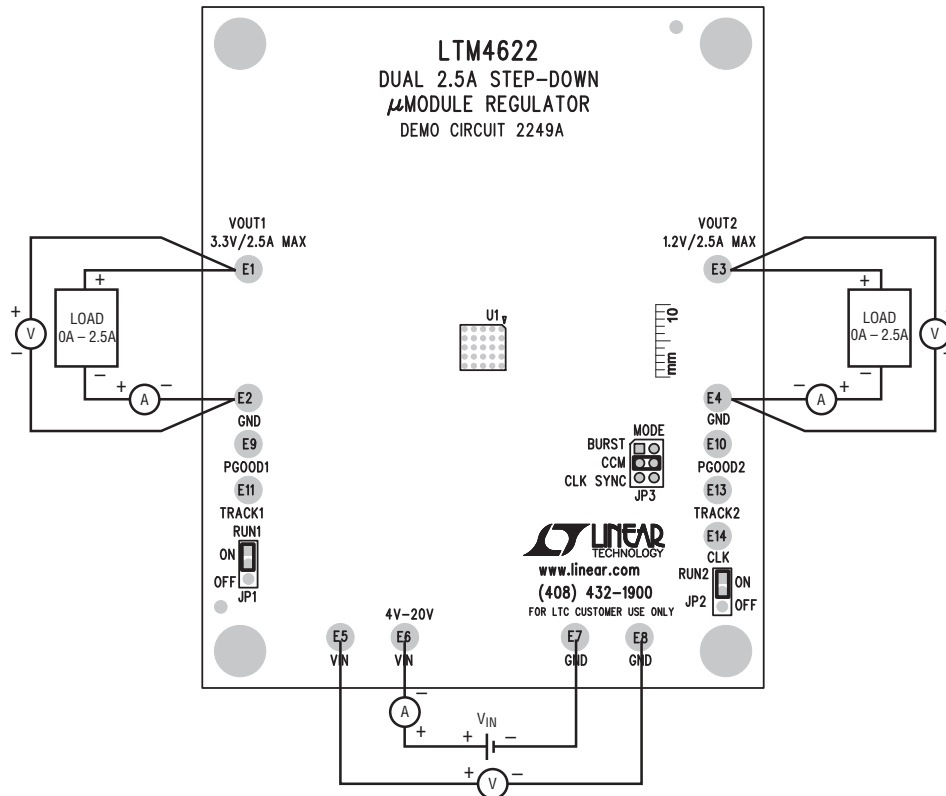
LTM4622
DUAL 2.5A STEP-DOWN
$\mu$MODULE REGULATOR
DEMO CIRCUIT 2249A

VOUT1
3.3V/2.5A MAX
E1
+
LOAD
0A – 2.5A
V
+
–
–
+
A
–
E2
GND
E9
PGOOD1
E11
TRACK1
RUN1
ON
OFF
JP1

U1

10
mm

VOUT2
1.2V/2.5A MAX
E3
+
LOAD
0A – 2.5A
V
–
+
A
+
E4
GND
E10
PGOOD2
E13
TRACK2
E14
CLK
RUN2
ON
JP2
OFF

MODE
BURST
CCM
CLK SYNC
JP3

LINEAR
TECHNOLOGY
www.linear.com
(408) 432-1900
FOR LTC CUSTOMER USE ONLY

4V–20V
E5
VIN
E6
VIN
E7
GND
E8
GND
–
A
+
$V_{IN}$
+
–
+
V
–